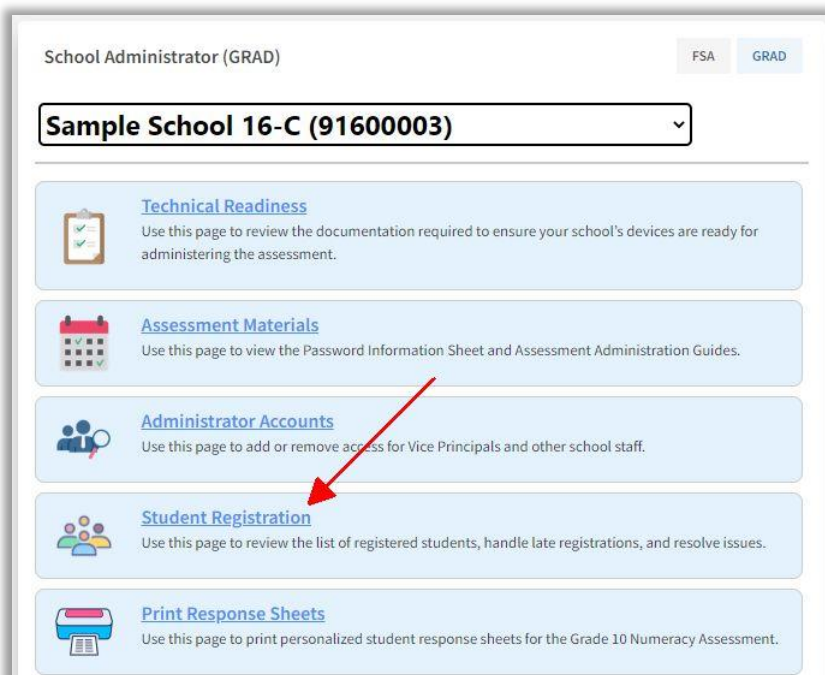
School Administrator (GRAD)

FSA GRAD

Sample School 16-C (91600003)

Technical Readiness
Use this page to review the documentation required to ensure your school's devices are ready for administering the assessment.

Assessment Materials
Use this page to view the Password Information Sheet and Assessment Administration Guides.

Administrator Accounts
Use this page to add or remove access for Vice Principals and other school staff.

Student Registration
Use this page to review the list of registered students, handle late registrations, and resolve issues.

Print Response Sheets
Use this page to print personalized student response sheets for the Grade 10 Numeracy Assessment.